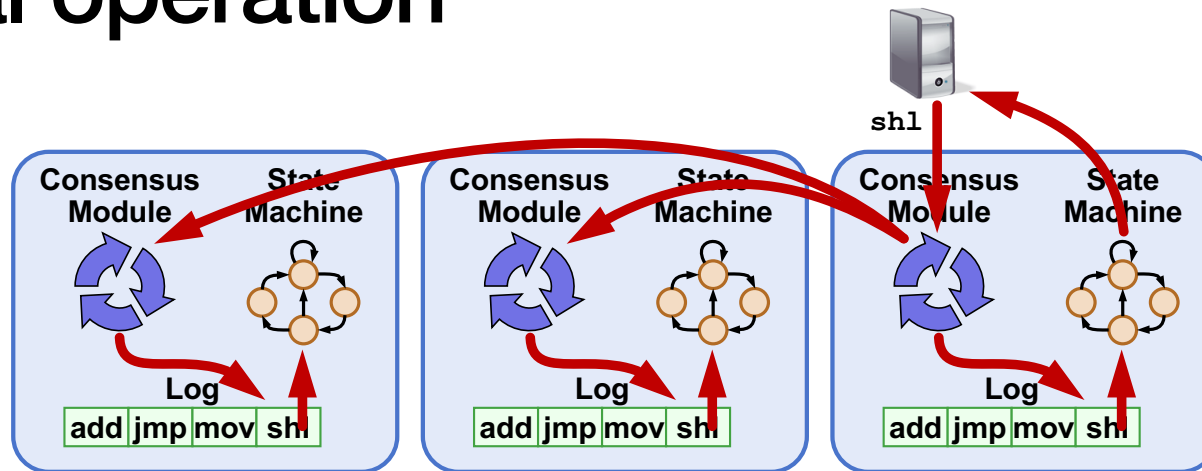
l operation

shl

Consensus Module

State Machine

Log

| add | jmp | mov | shl |
|---|---|---|---|

Consensus Module

State Machine

Log

| add | jmp | mov | shl |
|---|---|---|---|

Consensus Module

State Machine

Log

| add | jmp | mov | shl |
|---|---|---|---|